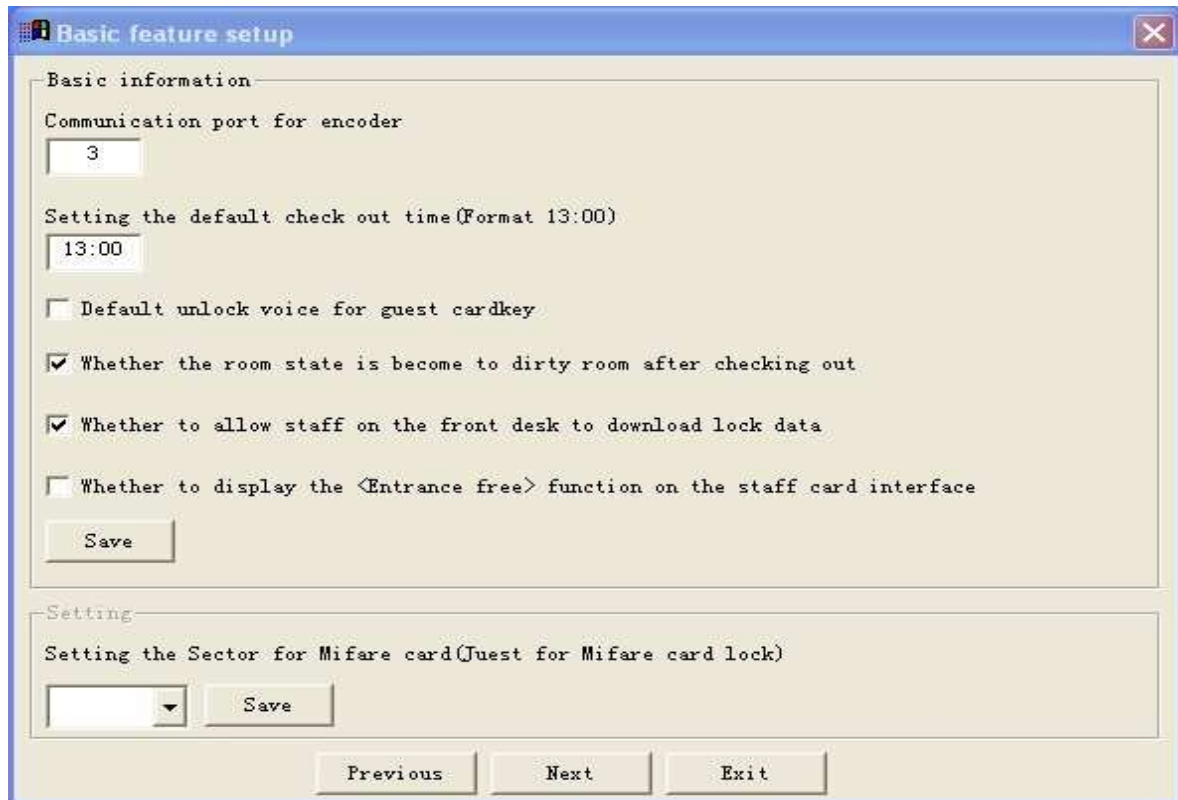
Basic feature setup

Basic information

Communication port for encoder

3

Setting the default check out time(Format 13:00)

13:00

Default unlock voice for guest cardkey

Whether the room state is become to dirty room after checking out

Whether to allow staff on the front desk to download lock data

Whether to display the <Entrance free> function on the staff card interface

Save

Setting

Setting the Sector for Mifare card(Juest for Mifare card lock)

Save

Previous Next Exit